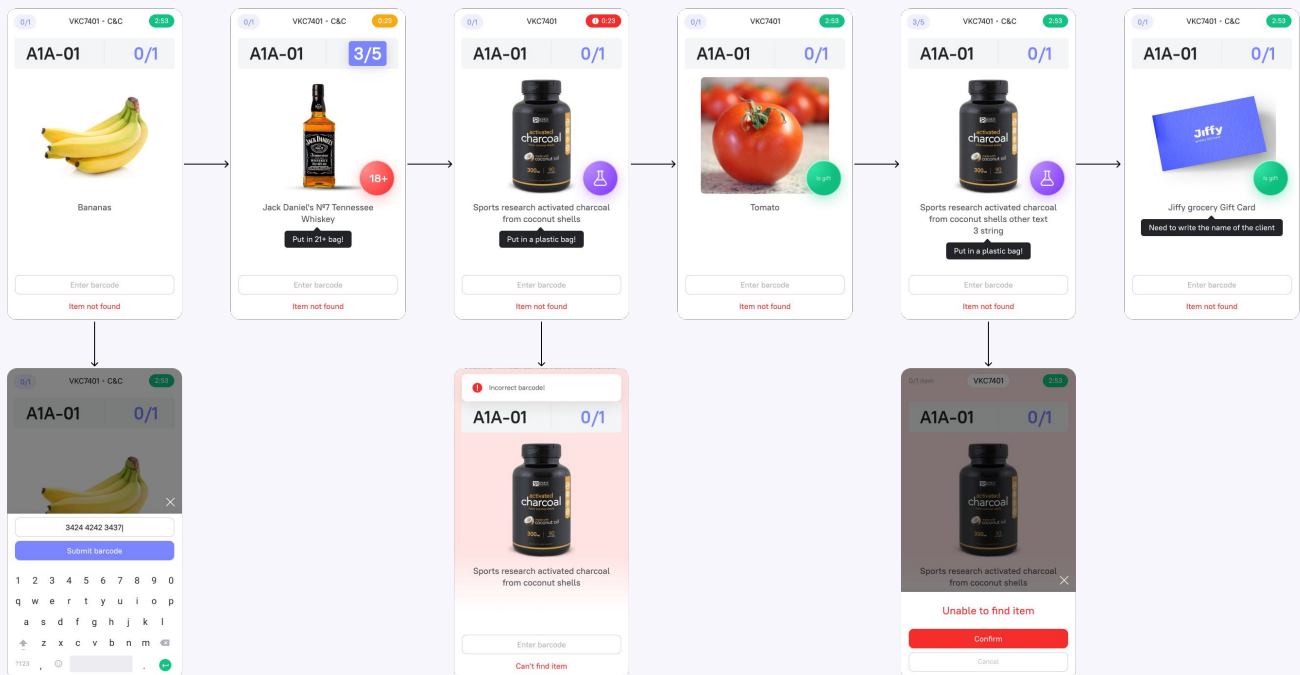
0/1 VKC7401 - C&C 2:53
A1A-01 0/1
Bananas
Enter barcode
Item not found

0/1 VKC7401 - C&C 0:23
A1A-01 3/5
18+
Jack Daniel's Nº7 Tennessee Whiskey
Put in 21+ bag!
Enter barcode
Item not found

0/1 VKC7401 0:23
A1A-01 0/1
activated charcoal
Sports research activated charcoal from coconut shells
Put in a plastic bag!
Enter barcode
Item not found

0/1 VKC7401 - C&C 2:53
A1A-01 0/1
1x gift
Tomato
Enter barcode
Item not found

3/5 VKC7401 - C&C 2:53
A1A-01 0/1
activated charcoal
Sports research activated charcoal from coconut shells other text 3 string
Put in a plastic bag!
Enter barcode
Item not found

0/1 VKC7401 - C&C 2:53
A1A-01 0/1
Jiffy
1x gift
Jiffy grocery Gift Card
Need to write the name of the client
Enter barcode
Item not found

0/1 VKC7401 - C&C 2:53
A1A-01 0/1
3424 4242 3437|
Submit barcode
1 2 3 4 5 6 7 8 9 0
q w e r t y u i o p
a s d f g h j k l
z x c v b n m
?123 , .

Incorrect barcode!
A1A-01 0/1
activated charcoal
Sports research activated charcoal from coconut shells
Enter barcode
Can't find item

0/1 item VKC7401 2:53
A1A-01 0/1
activated charcoal
Sports research activated charcoal from coconut shells
Unable to find item
Confirm
Cancel